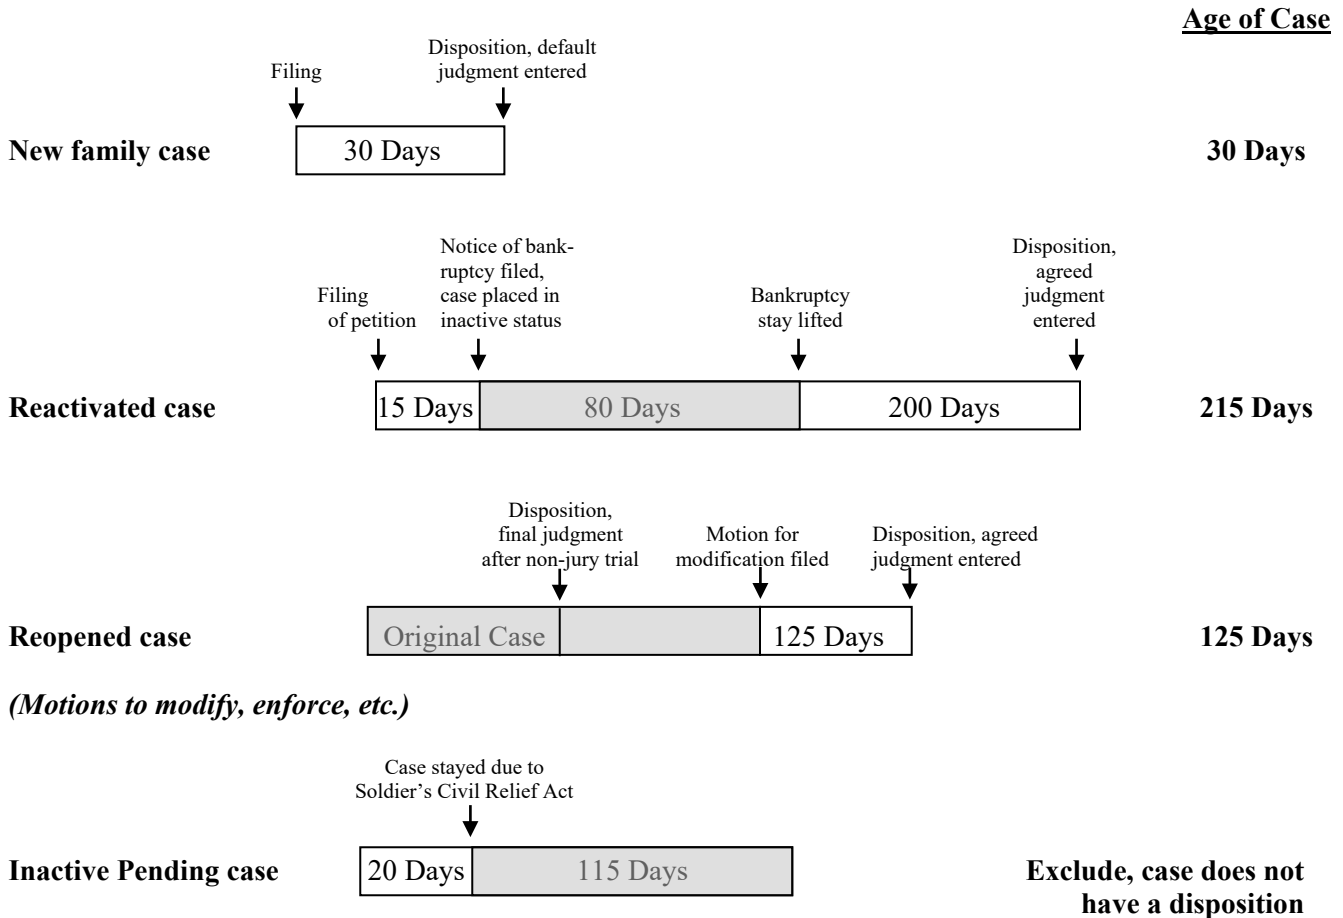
Age of Case

Filing

Disposition, default judgment entered

New family case

30 Days

30 Days

Filing of petition

Notice of bankruptcy filed, case placed in inactive status

Bankruptcy stay lifted

Disposition, agreed judgment entered

Reactivated case

15 Days

80 Days

200 Days

215 Days

Disposition, final judgment after non-jury trial

Motion for modification filed

Disposition, agreed judgment entered

Reopened case

Original Case

125 Days

125 Days

(Motions to modify, enforce, etc.)

Case stayed due to Soldier's Civil Relief Act

Inactive Pending case

20 Days

115 Days

Exclude, case does not have a disposition